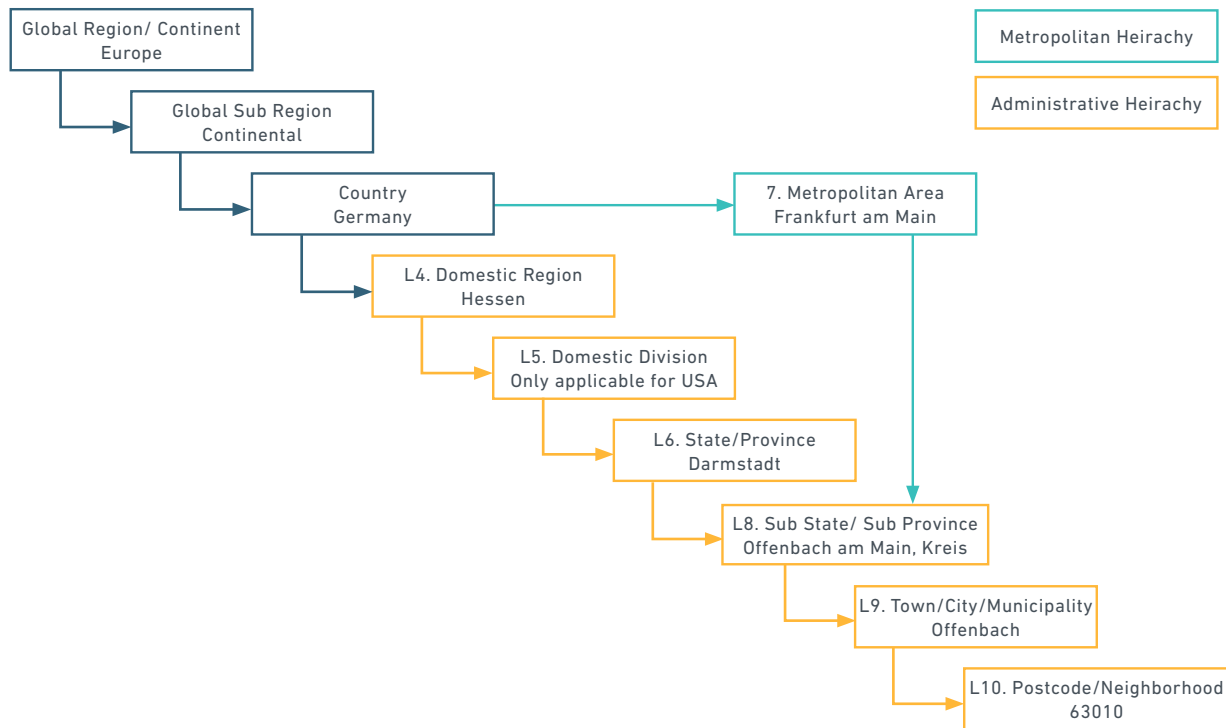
Global Region/ Continent
Europe

Metropolitan Heirachy

Administrative Heirachy

Global Sub Region
Continental

Country
Germany

7. Metropolitan Area
Frankfurt am Main

L4. Domestic Region
Hessen

L5. Domestic Division
Only applicable for USA

L6. State/Province
Darmstadt

L8. Sub State/ Sub Province
Offenbach am Main, Kreis

L9. Town/City/Municipality
Offenbach

L10. Postcode/Neighborhood
63010